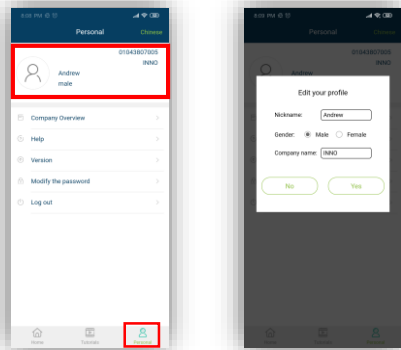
8:00 PM

Personal

Chinese

01043807005

INNO

Andrew

male

Company Overview

Help

Version

Modify the password

Log out

Home

Tutorials

Personal

8:00 PM

Personal

Chinese

01043807005

INNO

Andrew

Edit your profile

Nickname: Andrew

Gender: Male Female

Company name: INNO

No

Yes

Home

Tutorials

Personal